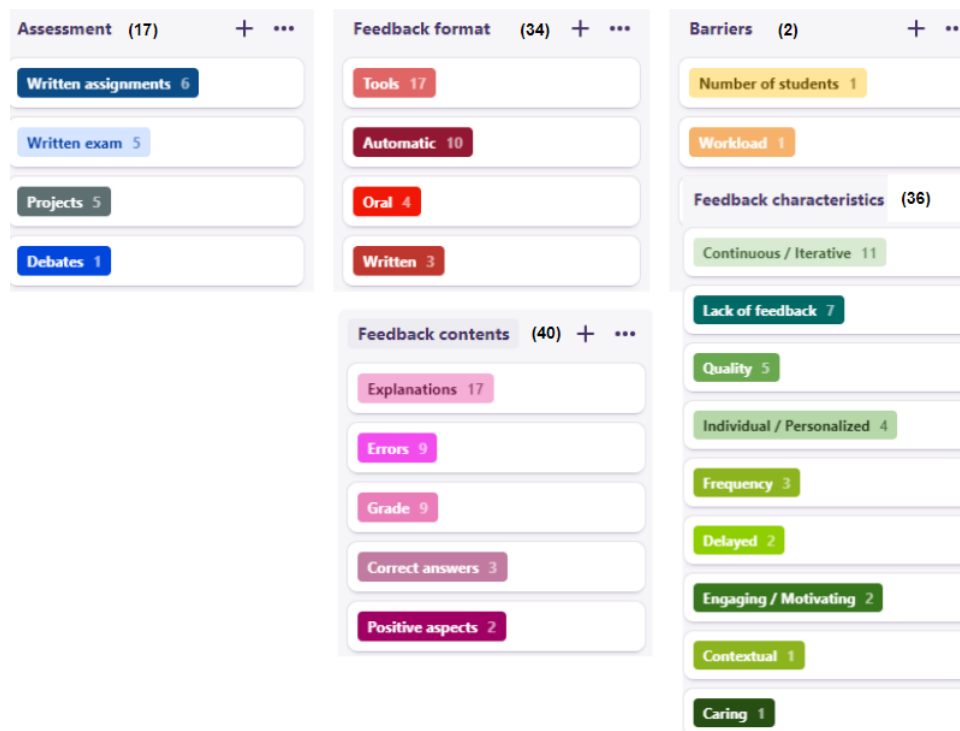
Assessment (17) + •••

Written assignments 6

Written exam 5

Projects 5

Debates 1

Feedback format (34) + •••

Tools 17

Automatic 10

Oral 4

Written 3

Feedback contents (40) + •••

Explanations 17

Errors 9

Grade 9

Correct answers 3

Positive aspects 2

Barriers (2) + ••

Number of students 1

Workload 1

Feedback characteristics (36)

Continuous / Iterative 11

Lack of feedback 7

Quality 5

Individual / Personalized 4

Frequency 3

Delayed 2

Engaging / Motivating 2

Contextual 1

Caring 1